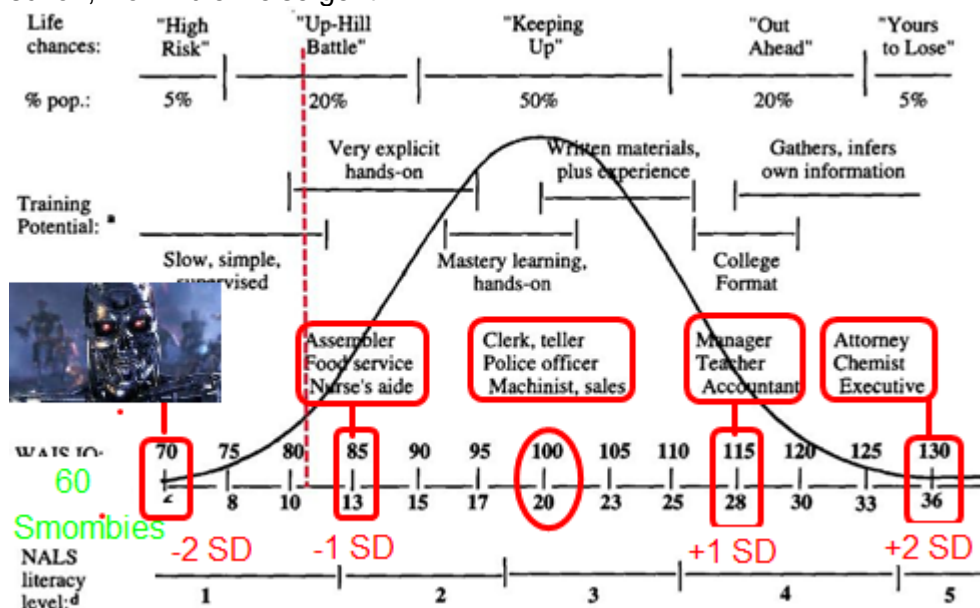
Life chances: "High Risk" "Up-Hill Battle" "Keeping Up" "Out Ahead" "Yours to Lose"

% pop.: 5% 20% 50% 20% 5%

Training Potential: ª

Very explicit hands-on

Written materials, plus experience

Gathers, infers own information

Slow, simple, supervised

Mastery learning, hands-on

College Format

Assembler Food service Nurse's aide

Clerk, teller Police officer Machinist, sales

Manager Teacher Accountant

Attorney Chemist Executive

WAIS IQ: 70 75 80 85 90 95 100 105 110 115 120 125 130

60

2 8 10 13 15 17 20 23 25 28 30 33 36

Smombies

-2 SD -1 SD +1 SD +2 SD

NALS literacy level:ᵈ 1 2 3 4 5